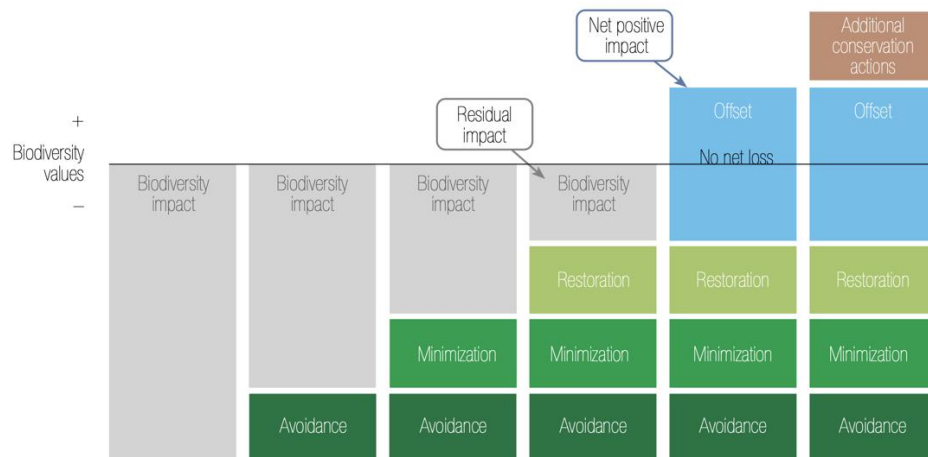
Net positive impact

Additional conservation actions

Residual impact

+

Biodiversity values

−

Offset

Offset

No net loss

Biodiversity impact

Biodiversity impact

Biodiversity impact

Biodiversity impact

Restoration

Restoration

Restoration

Minimization

Minimization

Minimization

Minimization

Avoidance

Avoidance

Avoidance

Avoidance

Avoidance